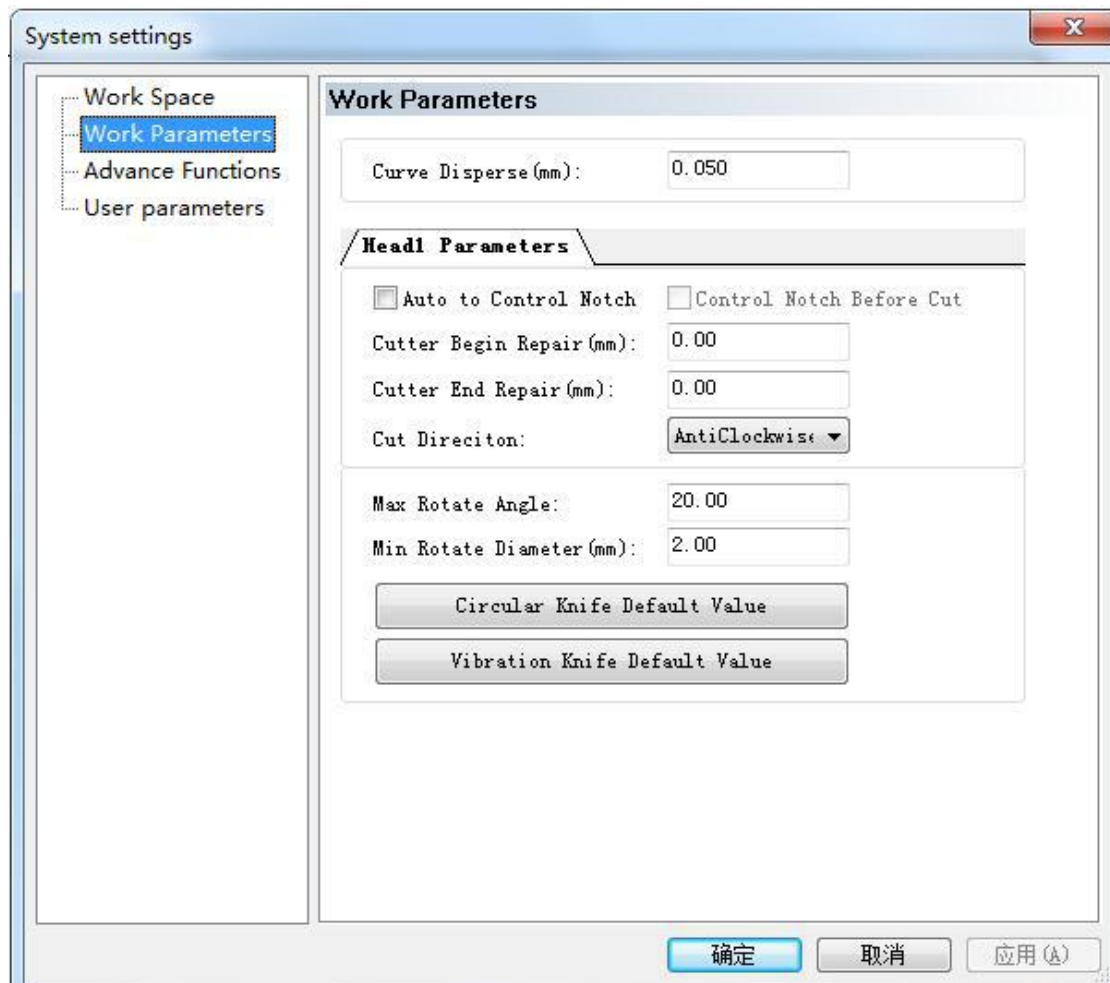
System settings

Work Space
Work Parameters
Advance Functions
User parameters

Work Parameters

Curve Disperse(mm): 0.050

Head1 Parameters

Auto to Control Notch
Control Notch Before Cut
Cutter Begin Repair(mm): 0.00
Cutter End Repair(mm): 0.00
Cut Direciton: AntiClockwise

Max Rotate Angle: 20.00
Min Rotate Diameter(mm): 2.00

Circular Knife Default Value
Vibration Knife Default Value

确定 取消 应用(A)